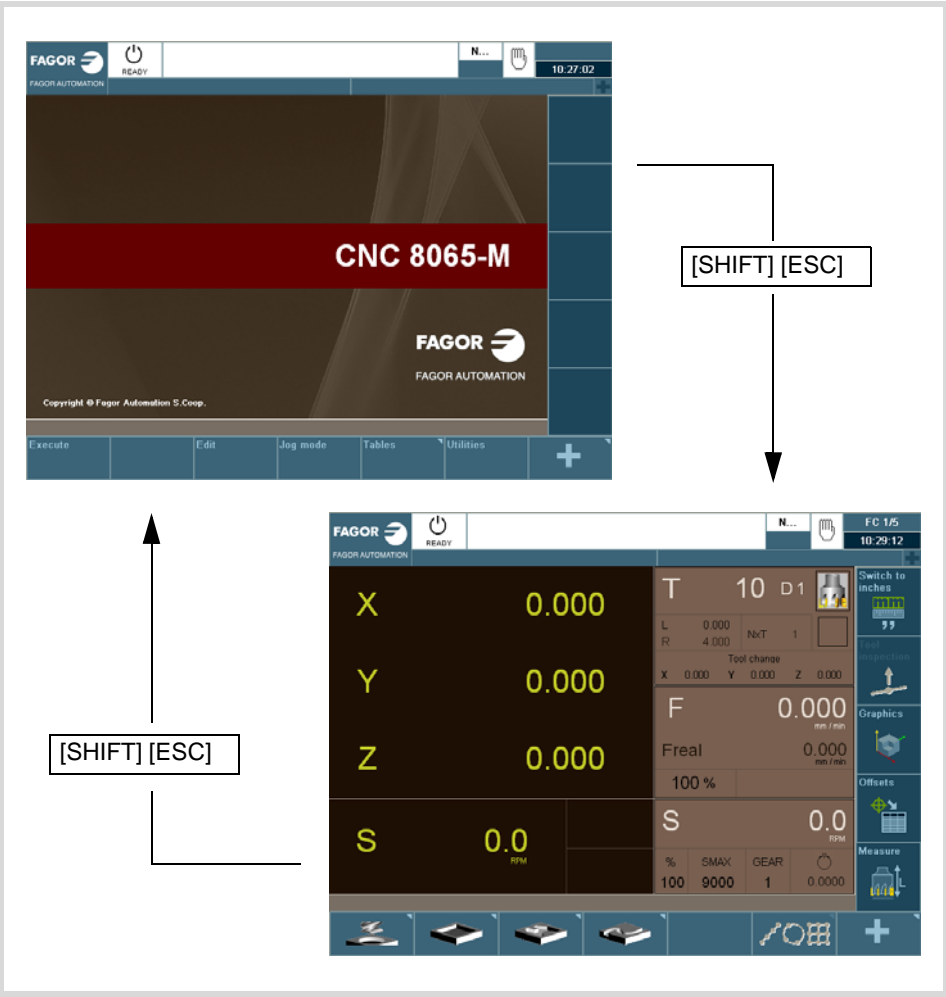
FAGOR
FAGOR AUTOMATION
READY
N...
10:27:02

CNC 8065-M

FAGOR
FAGOR AUTOMATION

Copyright © Fagor Automation S.Coop.

Execute
Edit
Jog mode
Tables
Utilities

[SHIFT] [ESC]

[SHIFT] [ESC]

FAGOR
FAGOR AUTOMATION
READY
N...
FC 1/5
10:29:12

X 0.000
Y 0.000
Z 0.000
S 0.0
RPM

T 10 D1
L 0.000
R 4.000
NxT 1
Tool change
X 0.000 Y 0.000 Z 0.000

F 0.000
mm / min
Freal 0.000
mm / min
100 %

S 0.0
RPM
% 100
SMAX 9000
GEAR 1
0.0000

Switch to inches
Tool inspection
Graphics
Offsets
Measure